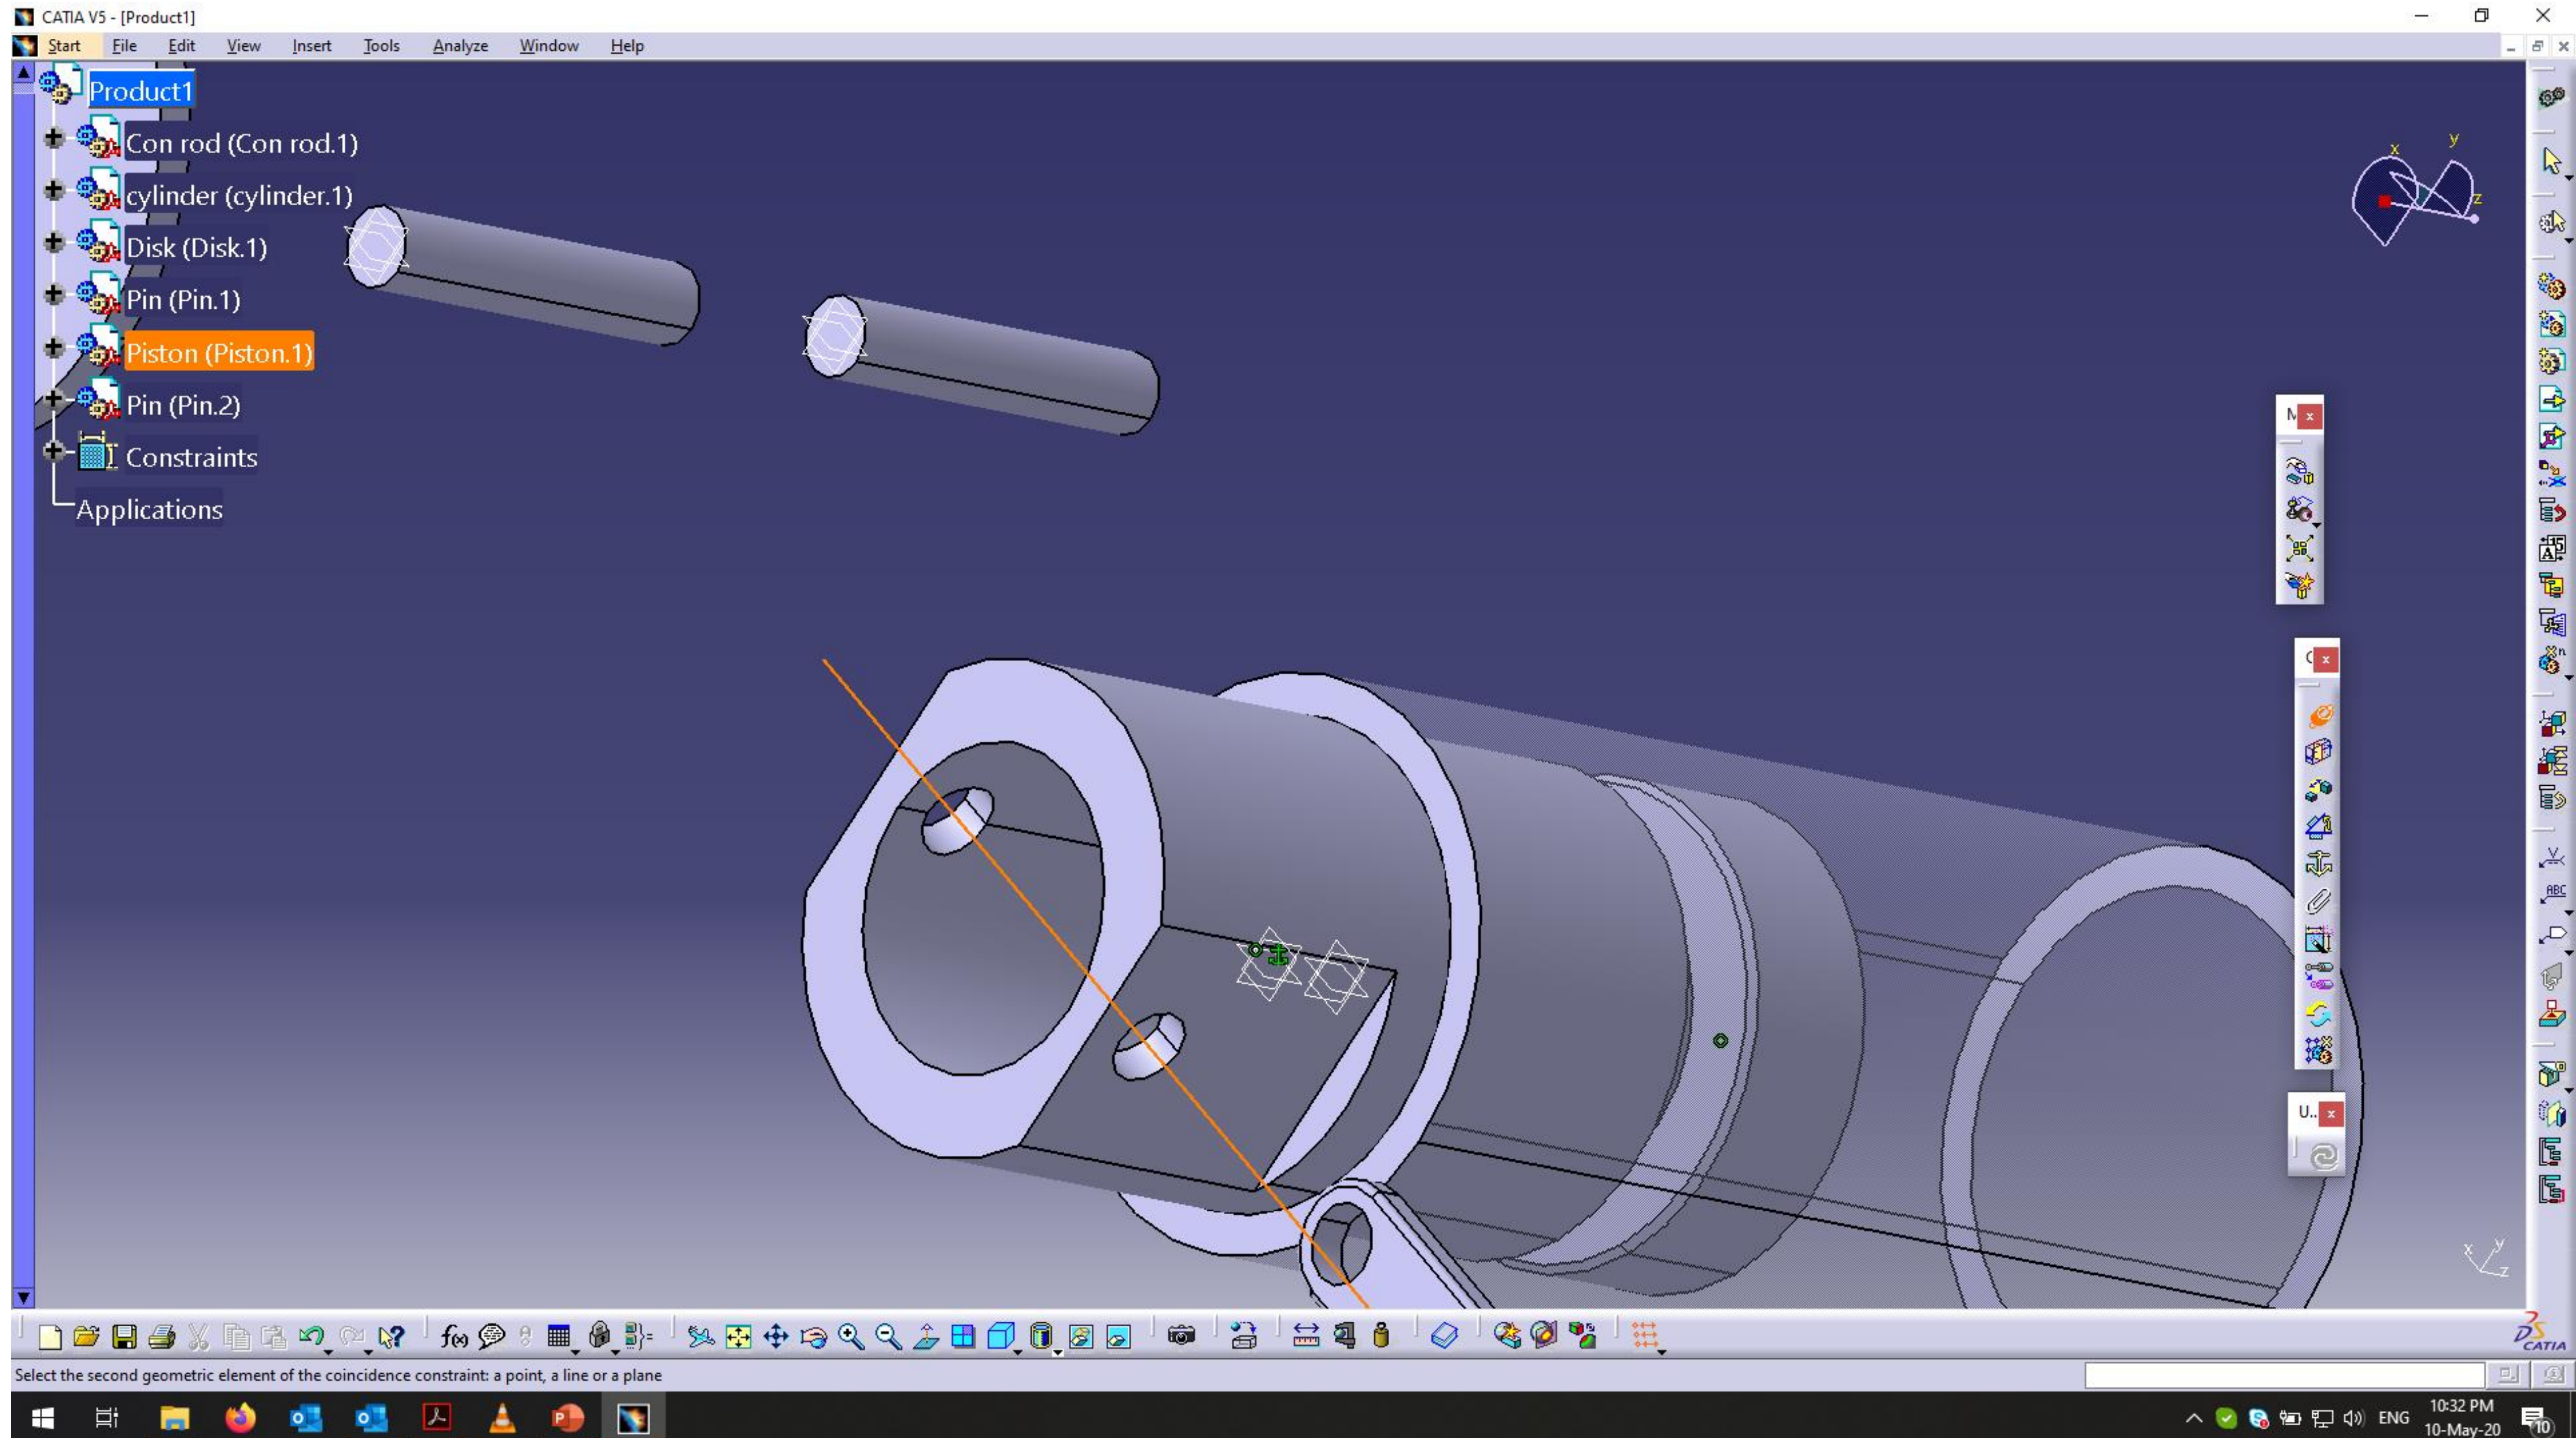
CATIA V5 - [Product1]

Start File Edit View Insert Tools Analyze Window Help

Product1
Con rod (Con rod.1)
cylinder (cylinder.1)
Disk (Disk.1)
Pin (Pin.1)
Piston (Piston.1)
Pin (Pin.2)
Constraints
Applications

M
C
U..

Select the second geometric element of the coincidence constraint: a point, a line or a plane

ENG 10:32 PM 10-May-20